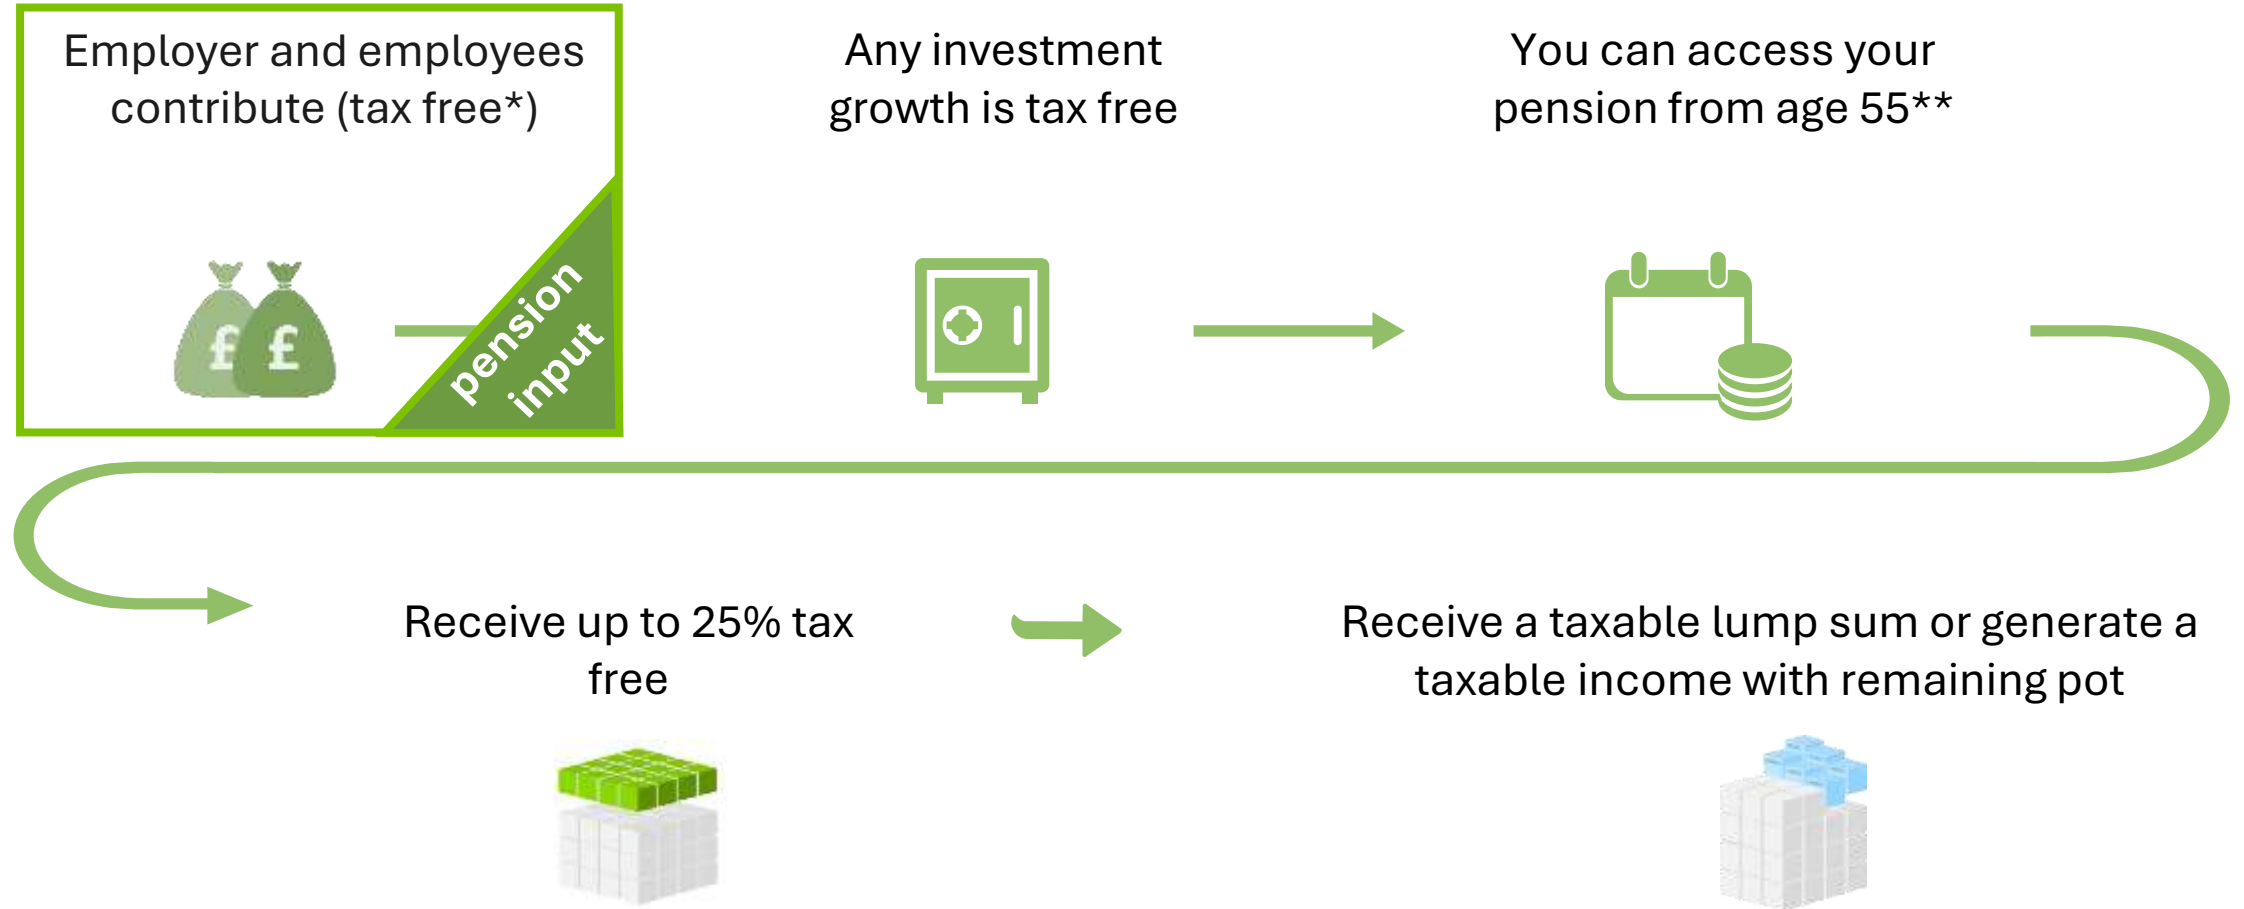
Employer and employees contribute (tax free*)

£ £

pension input

Any investment growth is tax free

You can access your pension from age 55**

Receive up to 25% tax free

Receive a taxable lump sum or generate a taxable income with remaining pot